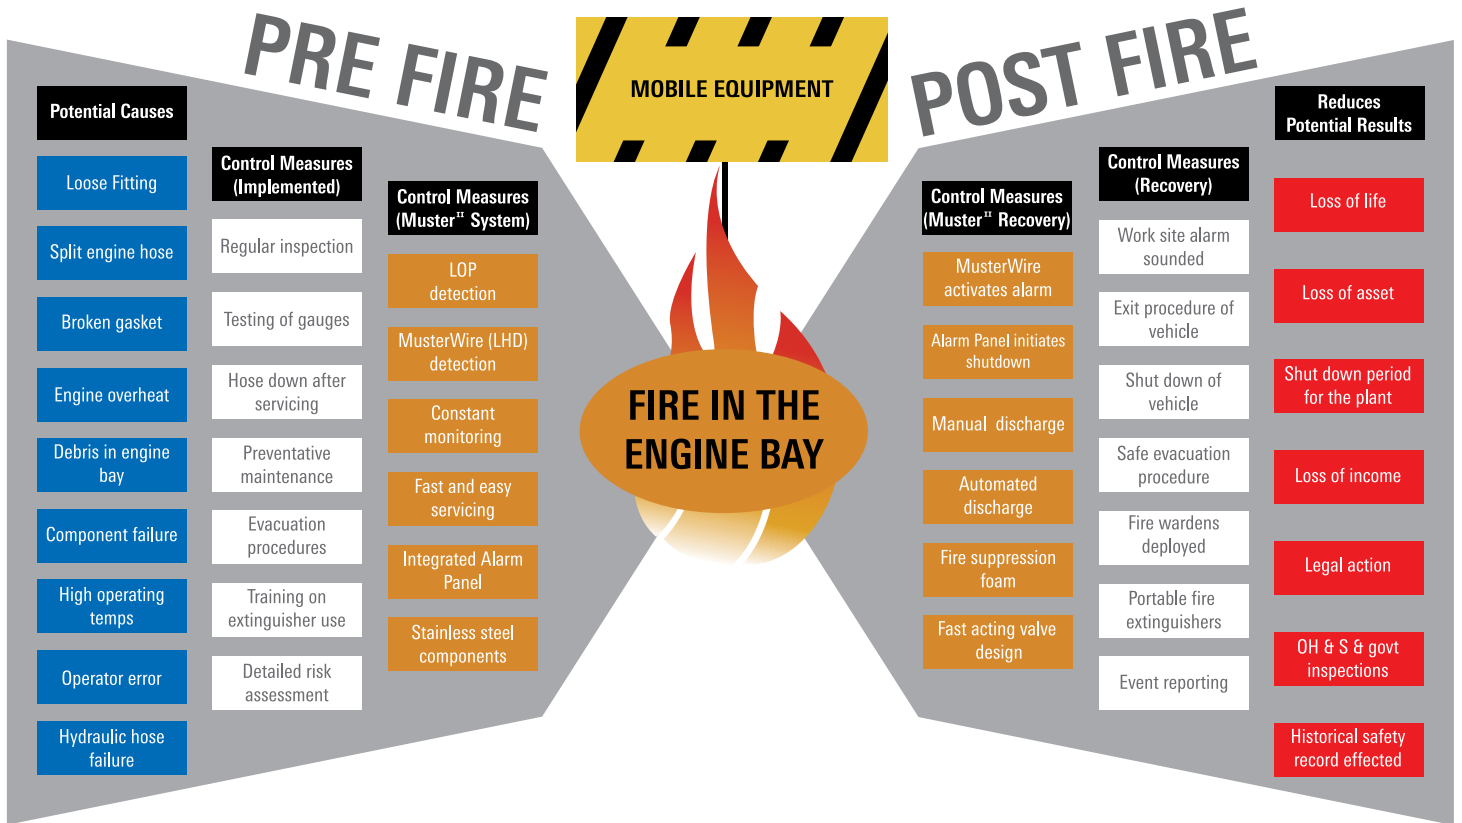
PRE FIRE

MOBILE EQUIPMENT

POST FIRE

Potential Causes

Loose Fitting

Split engine hose

Broken gasket

Engine overheat

Debris in engine bay

Component failure

High operating temps

Operator error

Hydraulic hose failure

Control Measures (Implemented)

Regular inspection

Testing of gauges

Hose down after servicing

Preventative maintenance

Evacuation procedures

Training on extinguisher use

Detailed risk assessment

Control Measures (Muster$^{II}$ System)

LOP detection

MusterWire (LHD) detection

Constant monitoring

Fast and easy servicing

Integrated Alarm Panel

Stainless steel components

FIRE IN THE ENGINE BAY

Control Measures (Muster$^{II}$ Recovery)

MusterWire activates alarm

Alarm Panel initiates shutdown

Manual discharge

Automated discharge

Fire suppression foam

Fast acting valve design

Control Measures (Recovery)

Work site alarm sounded

Exit procedure of vehicle

Shut down of vehicle

Safe evacuation procedure

Fire wardens deployed

Portable fire extinguishers

Event reporting

Reduces Potential Results

Loss of life

Loss of asset

Shut down period for the plant

Loss of income

Legal action

OH & S & govt inspections

Historical safety record effected